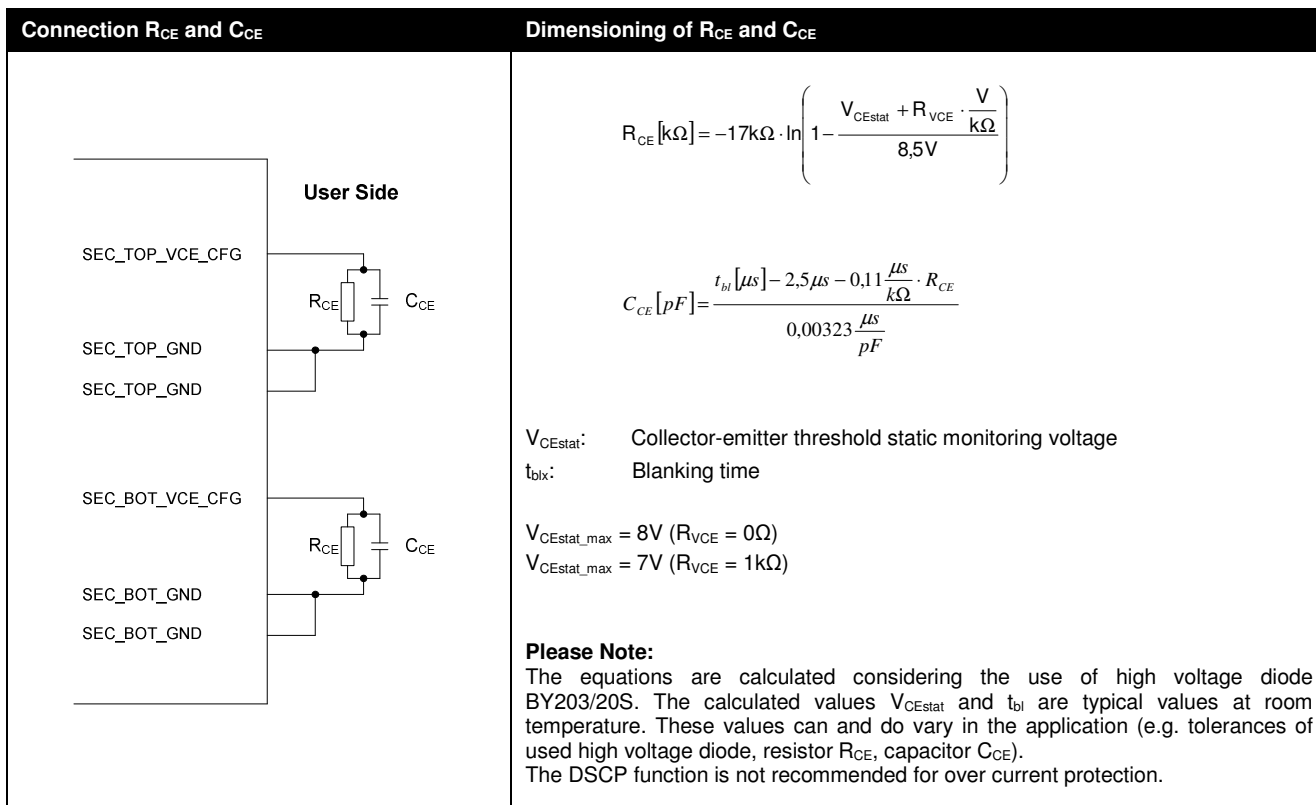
| Connection $R_{CE}$ and $C_{CE}$ | Dimensioning of $R_{CE}$ and $C_{CE}$ |
|---|---|
| User Side<br>SEC_TOP_VCE_CFG<br>$R_{CE}$ $C_{CE}$<br>SEC_TOP_GND<br>SEC_TOP_GND<br>SEC_BOT_VCE_CFG<br>$R_{CE}$ $C_{CE}$<br>SEC_BOT_GND<br>SEC_BOT_GND | $R_{CE}[k\Omega] = -17k\Omega \cdot \ln\left(1 - \frac{V_{CEstat} + R_{VCE} \cdot \frac{V}{k\Omega}}{8,5V}\right)$<br><br>$C_{CE}[pF] = \frac{t_{bl}[\mu s] - 2,5\mu s - 0,11\frac{\mu s}{k\Omega} \cdot R_{CE}}{0,00323\frac{\mu s}{pF}}$<br><br>$V_{CEstat}$: Collector-emitter threshold static monitoring voltage<br>$t_{blx}$: Blanking time<br><br>$V_{CEstat\_max}$ = 8V ($R_{VCE}$ = 0Ω)<br>$V_{CEstat\_max}$ = 7V ($R_{VCE}$ = 1kΩ)<br><br>**Please Note:**<br>The equations are calculated considering the use of high voltage diode BY203/20S. The calculated values $V_{CEstat}$ and $t_{bl}$ are typical values at room temperature. These values can and do vary in the application (e.g. tolerances of used high voltage diode, resistor $R_{CE}$, capacitor $C_{CE}$).<br>The DSCP function is not recommended for over current protection. |